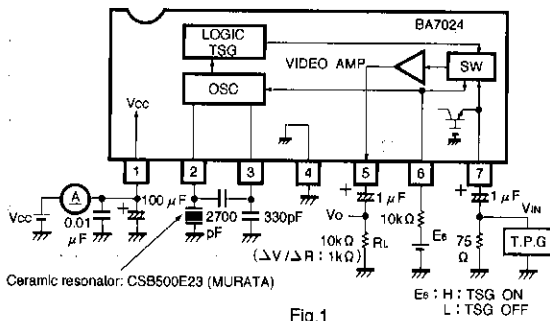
BA7024

LOGIC TSG

OSC

VIDEO AMP

SW

Vcc

1 2 3 4 5 6 7

Vcc

A

0.01 μF

100 μF

2700 pF

330pF

1 μF

Vo

10kΩ

$R_L$

(ΔV/ΔR : 1kΩ)

10kΩ

$E_B$

1 μF

$V_{IN}$

75 Ω

T.P.G

Ceramic resonator: CSB500E23 (MURATA)

$E_B$ : H : TSG ON
L : TSG OFF

Fig.1